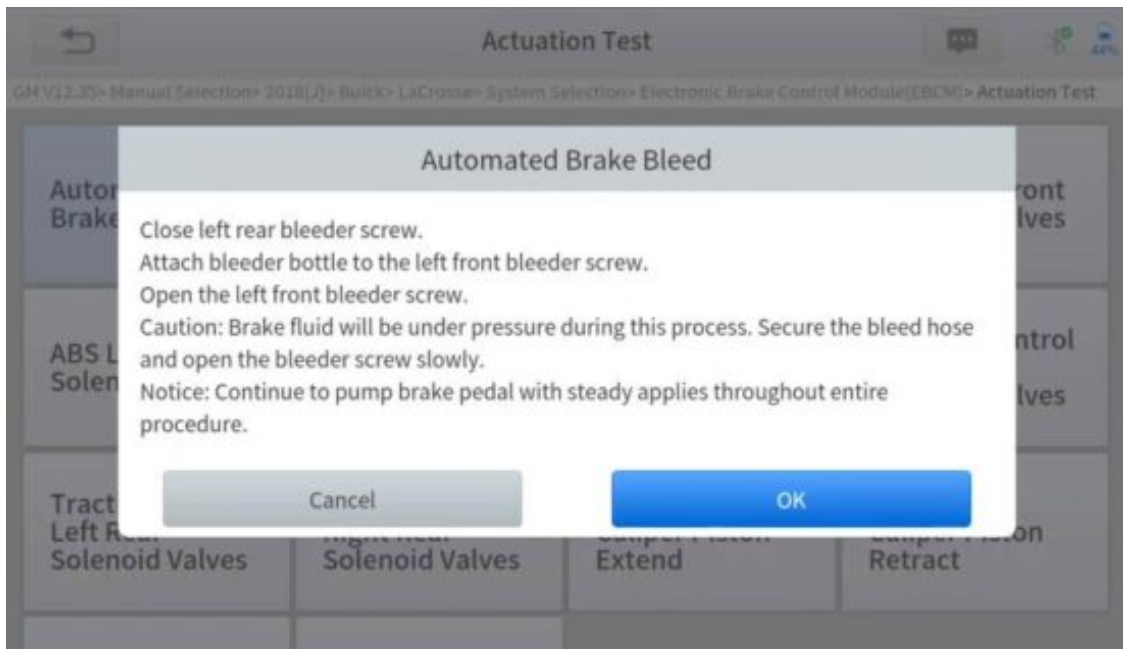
Actuation Test

GM V12.35> Manual Selection> 2018(J)> Buick> LaCrosse> System Selection> Electronic Brake Control Module(EBCM)> Actuation Test

Autor Brake

ront lves

ABS L Solen

ntrol lves

Tract Left R Solenoid Valves

Solenoid Valves

Extend

on Retract

Automated Brake Bleed

Close left rear bleeder screw.
Attach bleeder bottle to the left front bleeder screw.
Open the left front bleeder screw.
Caution: Brake fluid will be under pressure during this process. Secure the bleed hose and open the bleeder screw slowly.
Notice: Continue to pump brake pedal with steady applies throughout entire procedure.

Cancel

OK